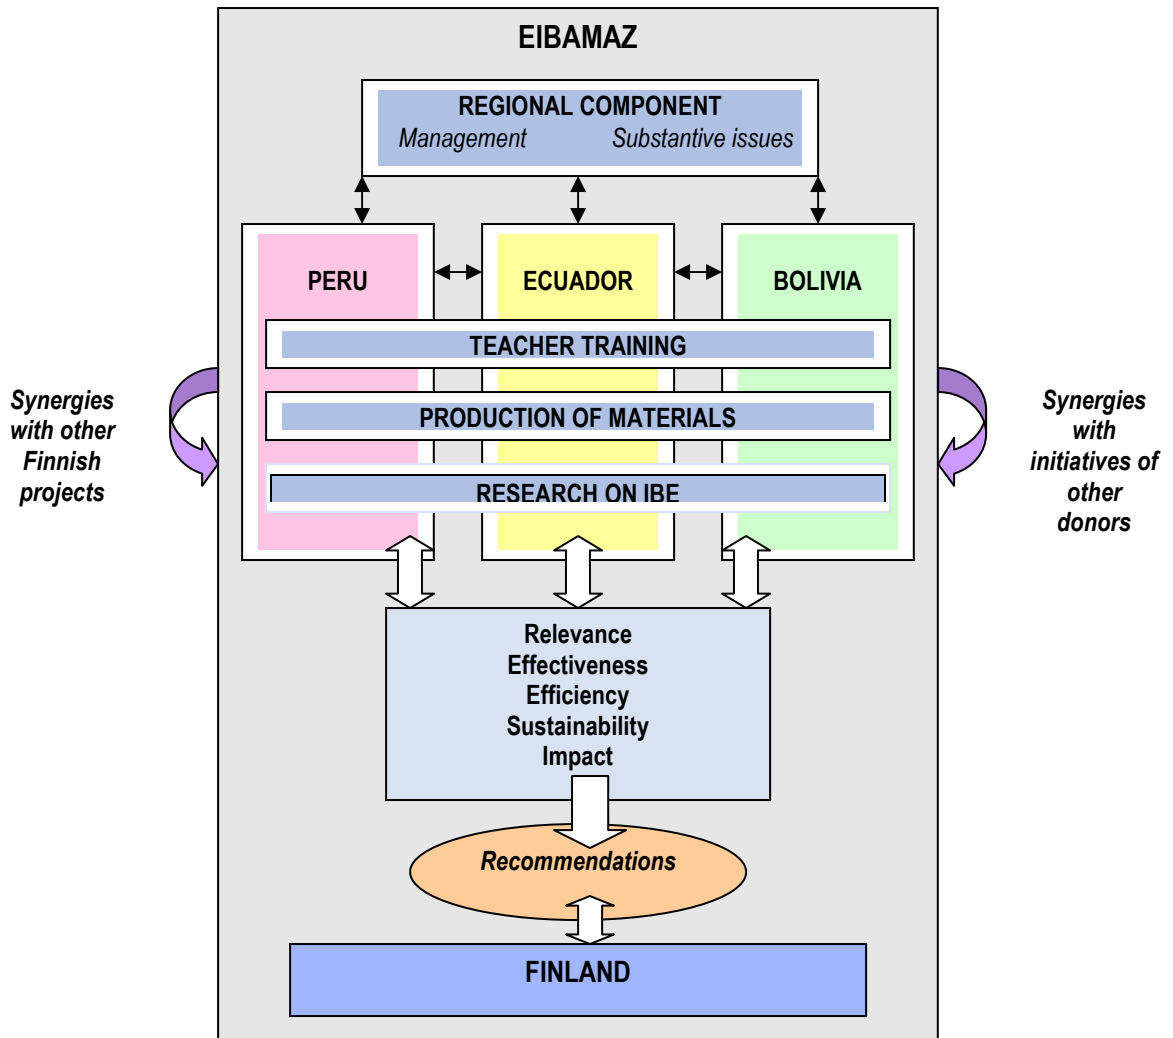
EIBAMAZ

REGIONAL COMPONENT
Management Substantive issues

PERU

ECUADOR

BOLIVIA

TEACHER TRAINING

PRODUCTION OF MATERIALS

RESEARCH ON IBE

Synergies with other Finnish projects

Synergies with initiatives of other donors

Relevance
Effectiveness
Efficiency
Sustainability
Impact

Recommendations

FINLAND